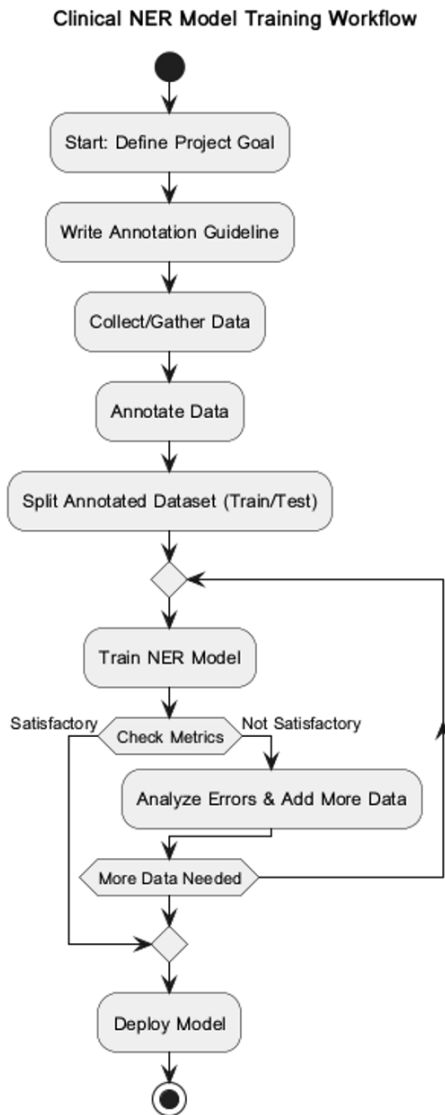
Clinical NER Model Training Workflow

Start: Define Project Goal

Write Annotation Guideline

Collect/Gather Data

Annotate Data

Split Annotated Dataset (Train/Test)

Train NER Model

Satisfactory

Check Metrics

Not Satisfactory

Analyze Errors & Add More Data

More Data Needed

Deploy Model